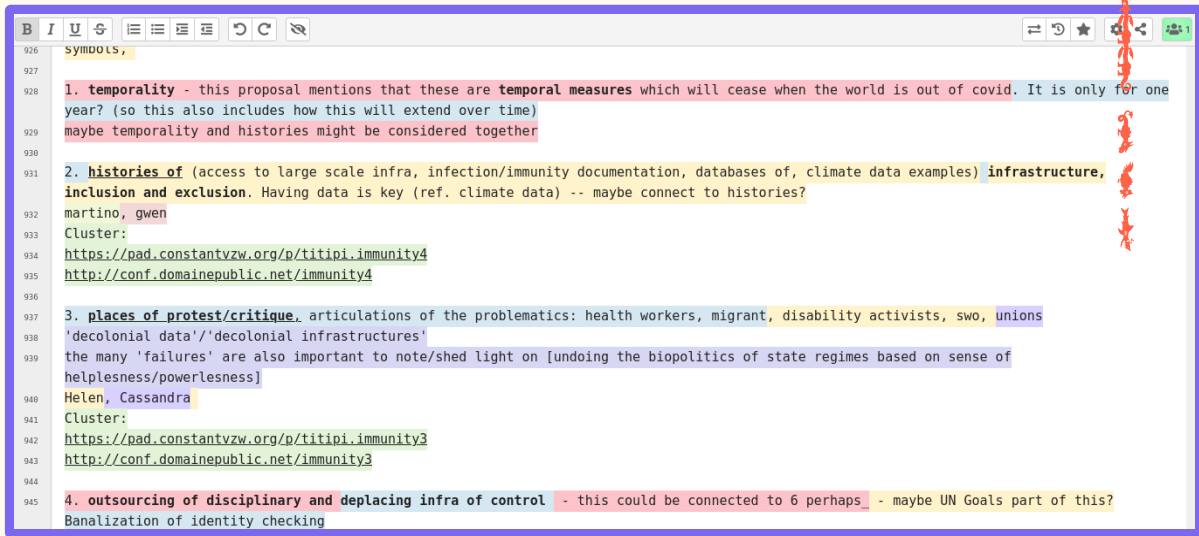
B I U S

1

926 symbols,

927

928 1. **temporality** - this proposal mentions that these are **temporal measures** which will cease when the world is out of covid. It is only for one year? (so this also includes how this will extend over time)

929 maybe temporality and histories might be considered together

930

931 2. **histories of** (access to large scale infra, infection/immunity documentation, databases of, climate data examples) **infrastructure, inclusion and exclusion**. Having data is key (ref. climate data) -- maybe connect to histories?

932 martino, gwen

933 Cluster:

934 https://pad.constantvzw.org/p/titipi.immunity4

935 http://conf.domainepublic.net/immunity4

936

937 3. **places of protest/critique,** articulations of the problematics: health workers, migrant, disability activists, swo, unions

938 'decolonial data'/'decolonial infrastructures'

939 the many 'failures' are also important to note/shed light on [undoing the biopolitics of state regimes based on sense of helplesness/powerlesness]

940 Helen, Cassandra

941 Cluster:

942 https://pad.constantvzw.org/p/titipi.immunity3

943 http://conf.domainepublic.net/immunity3

944

945 4. **outsourcing of disciplinary and deplacing infra of control** - this could be connected to 6 perhaps_ - maybe UN Goals part of this?

Banalization of identity checking